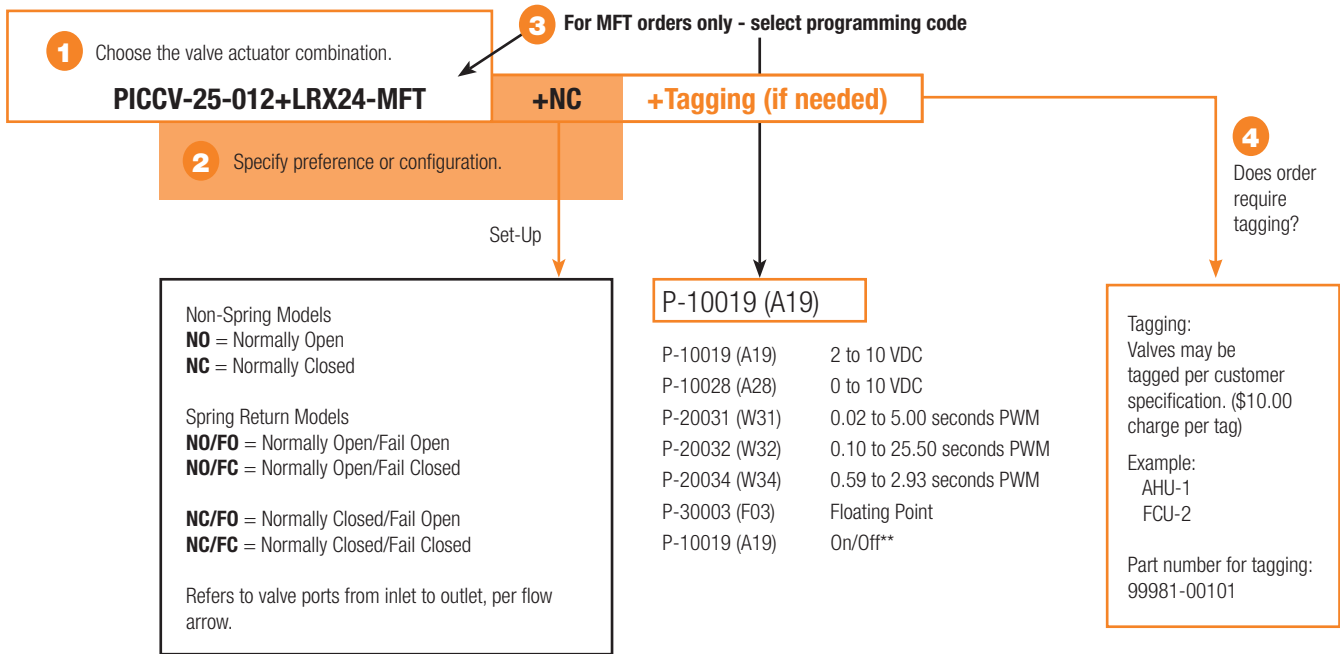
1 Choose the valve actuator combination.

PICCV-25-012+LRX24-MFT

3 For MFT orders only - select programming code

+NC

+Tagging (if needed)

2 Specify preference or configuration.

4 Does order require tagging?

Set-Up

Non-Spring Models
**NO** = Normally Open
**NC** = Normally Closed

Spring Return Models
**NO/FO** = Normally Open/Fail Open
**NO/FC** = Normally Open/Fail Closed

**NC/FO** = Normally Closed/Fail Open
**NC/FC** = Normally Closed/Fail Closed

Refers to valve ports from inlet to outlet, per flow arrow.

P-10019 (A19)

| | |
|---|---|
| P-10019 (A19) | 2 to 10 VDC |
| P-10028 (A28) | 0 to 10 VDC |
| P-20031 (W31) | 0.02 to 5.00 seconds PWM |
| P-20032 (W32) | 0.10 to 25.50 seconds PWM |
| P-20034 (W34) | 0.59 to 2.93 seconds PWM |
| P-30003 (F03) | Floating Point |
| P-10019 (A19) | On/Off** |

Tagging:
Valves may be tagged per customer specification. ($10.00 charge per tag)

Example:
AHU-1
FCU-2

Part number for tagging:
99981-00101